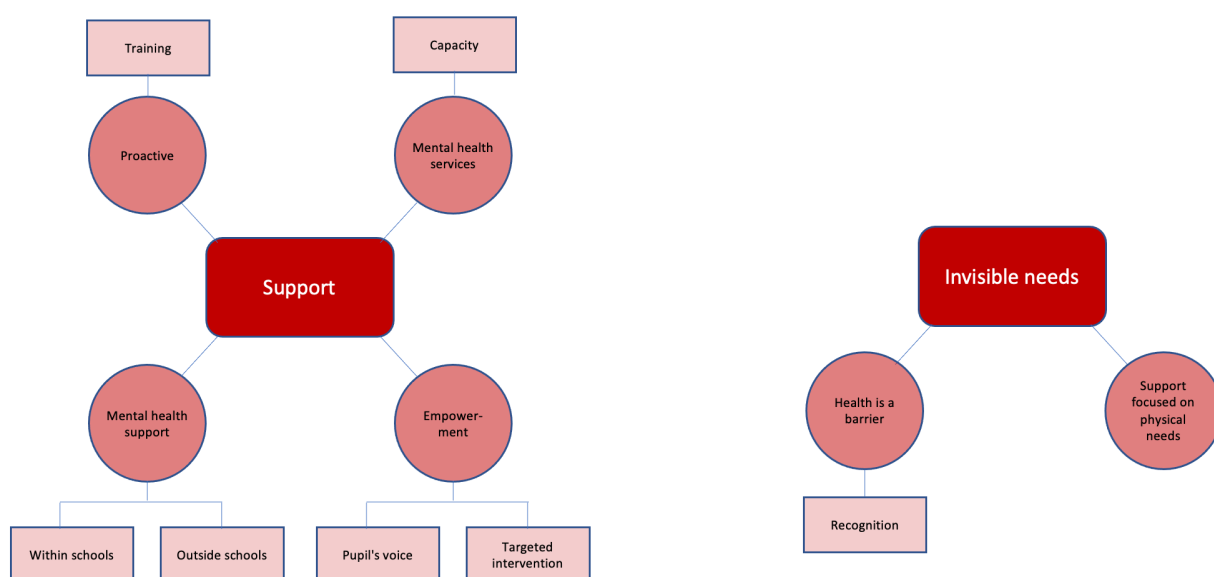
Training

Capacity

Proactive

Mental health services

Support

Mental health support

Empowerment

Within schools

Outside schools

Pupil's voice

Targeted intervention

Invisible needs

Health is a barrier

Support focused on physical needs

Recognition